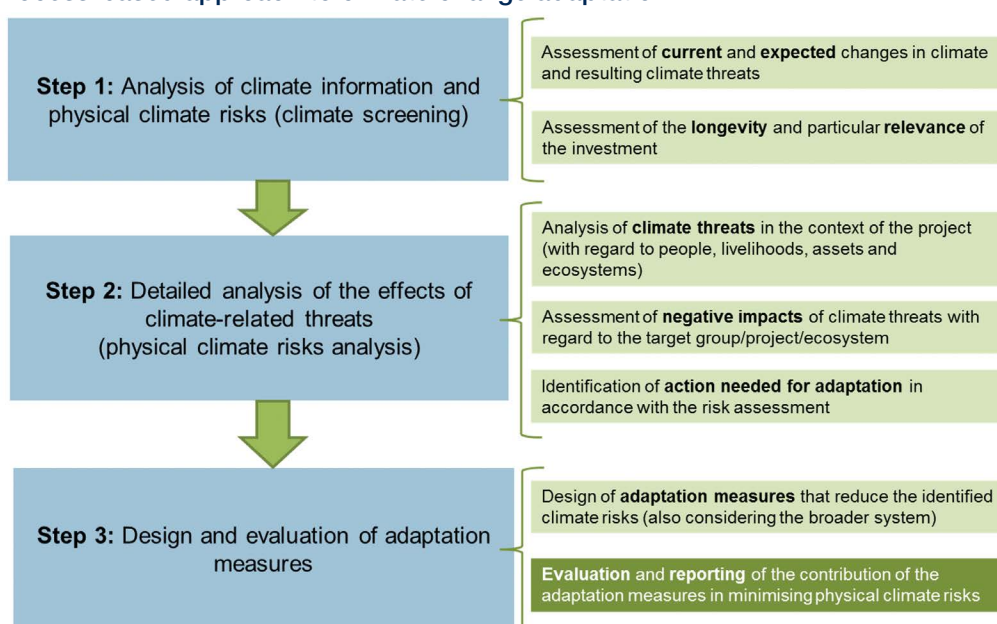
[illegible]

Step 1: Analysis of climate information and physical climate risks (climate screening)

Assessment of current and expected changes in climate and resulting climate threats

Assessment of the longevity and particular relevance of the investment

Step 2: Detailed analysis of the effects of climate-related threats (physical climate risks analysis)

Analysis of climate threats in the context of the project (with regard to people, livelihoods, assets and ecosystems)

Assessment of negative impacts of climate threats with regard to the target group/project/ecosystem

Identification of action needed for adaptation in accordance with the risk assessment

Step 3: Design and evaluation of adaptation measures

Design of adaptation measures that reduce the identified climate risks (also considering the broader system)

Evaluation and reporting of the contribution of the adaptation measures in minimising physical climate risks